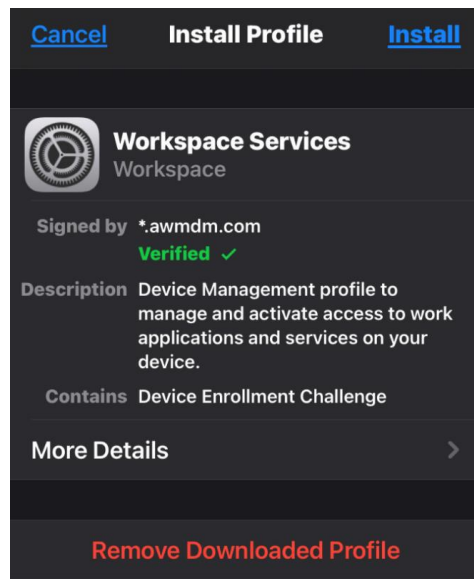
Cancel Install Profile Install

Workspace Services
Workspace

Signed by *.awmdm.com
Verified ✓

Description Device Management profile to manage and activate access to work applications and services on your device.

Contains Device Enrollment Challenge

More Details >

Remove Downloaded Profile